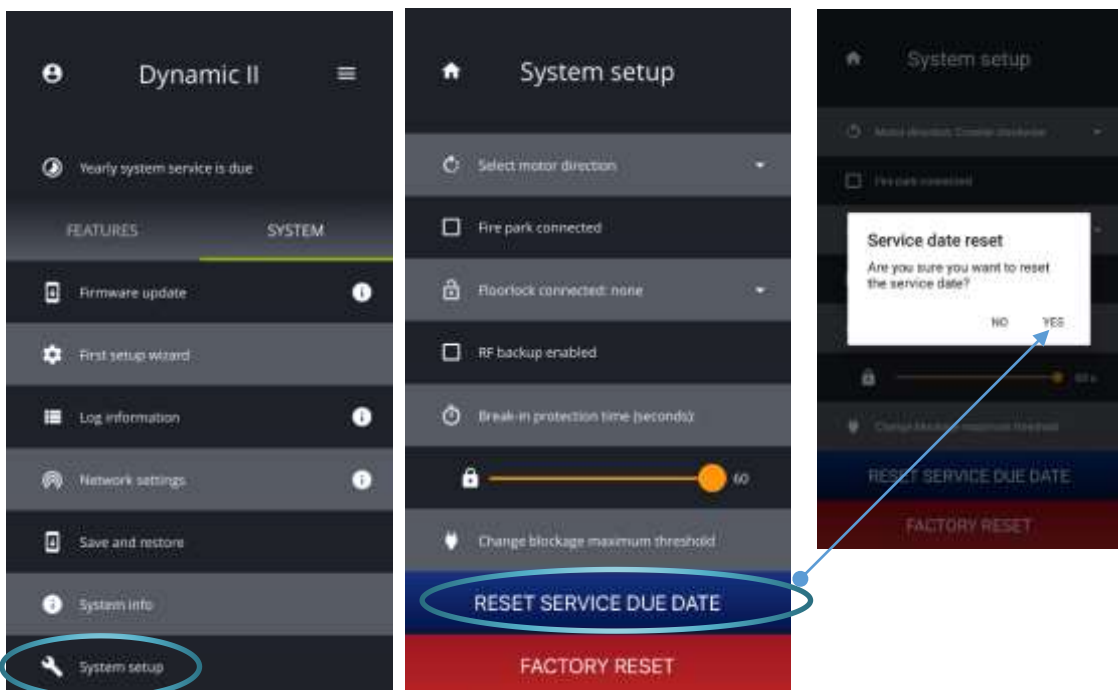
Dynamic II

Yearly system service is due

FEATURES

SYSTEM

Firmware update

First setup wizard

Log information

Network settings

Save and restore

System info

System setup

System setup

Select motor direction

Fire park connected

Floorlock connected: none

RF backup enabled

Break-in protection time (seconds):

60

Change blockage maximum threshold

RESET SERVICE DUE DATE

FACTORY RESET

System setup

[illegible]

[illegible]

Service date reset

Are you sure you want to reset the service date?

NO

YES

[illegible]

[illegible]

RESET SERVICE DUE DATE

FACTORY RESET